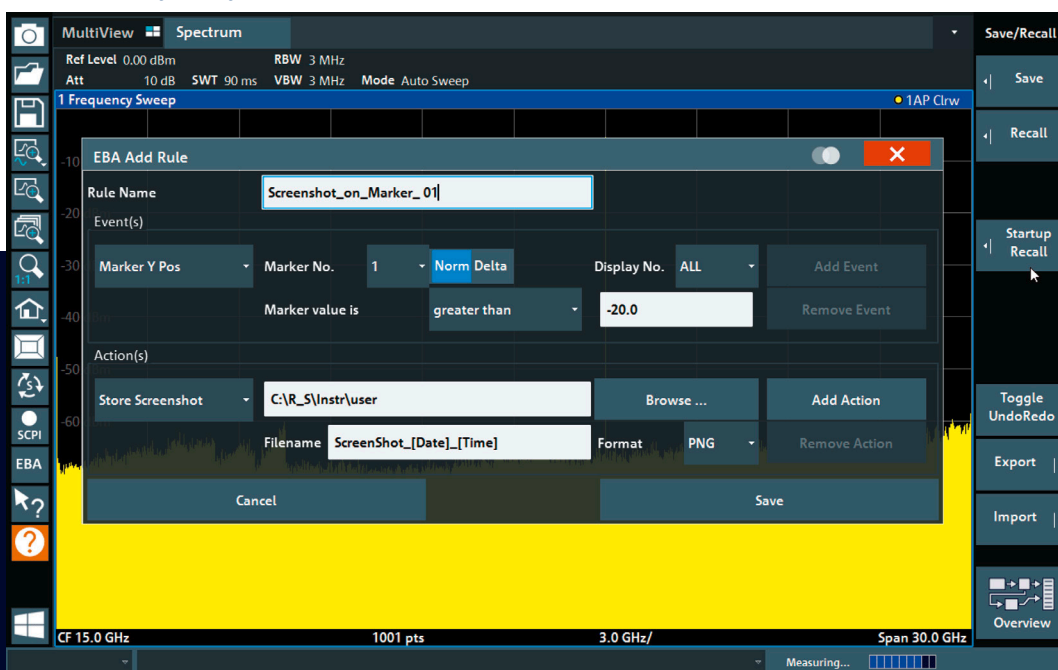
MultiView Spectrum

Save/Recall

Ref Level 0.00 dBm RBW 3 MHz
Att 10 dB SWT 90 ms VBW 3 MHz Mode Auto Sweep

1 Frequency Sweep ● 1AP Clrw

Save

Recall

Startup Recall

-10
-20
-30
-40
-50
-60

EBA Add Rule

Rule Name Screenshot_on_Marker_01

Event(s)

Marker Y Pos Marker No. 1 Norm Delta Display No. ALL Add Event

Marker value is greater than -20.0 Remove Event

Action(s)

Store Screenshot C:\R_S\Instr\user Browse ... Add Action

Filename ScreenShot_[Date]_[Time] Format PNG Remove Action

Cancel Save

Toggle UndoRedo

Export

Import

SCPI

EBA

Overview

CF 15.0 GHz 1001 pts 3.0 GHz/ Span 30.0 GHz

Measuring...